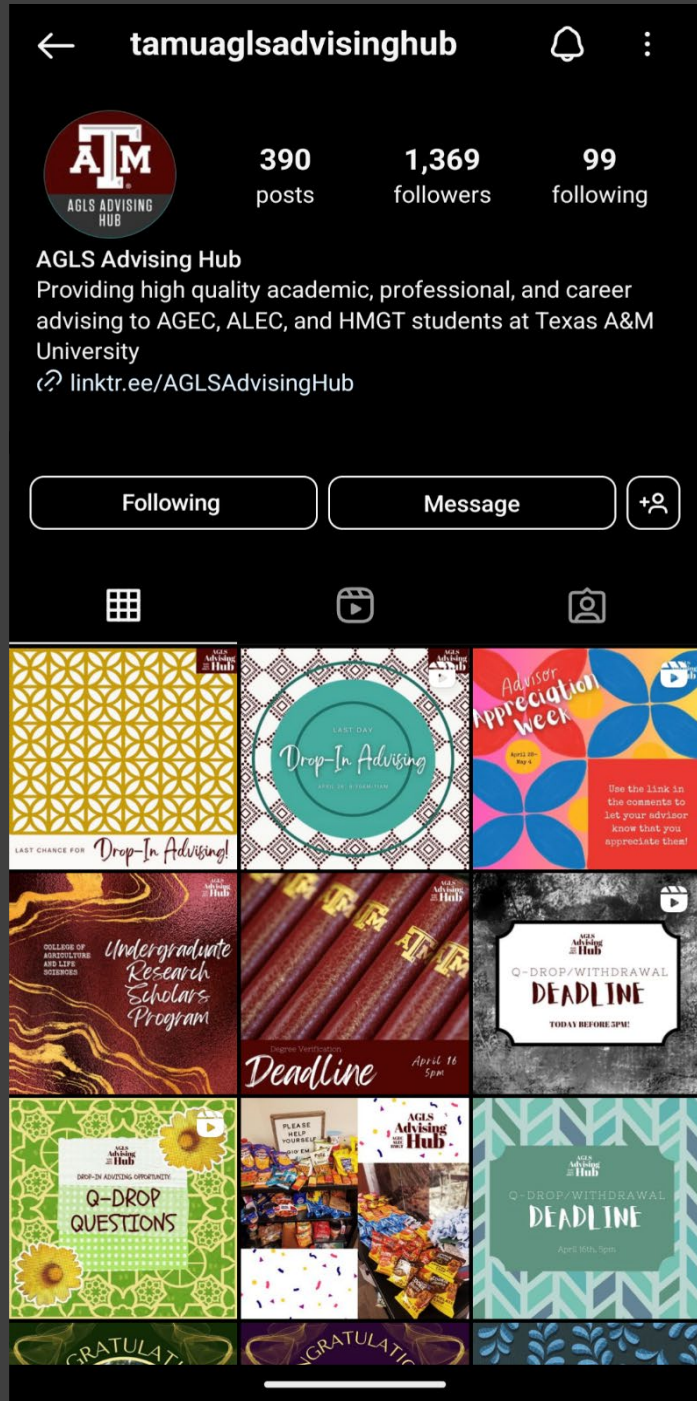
tamuaglsadvisinghub

ATM
AGLS ADVISING HUB

390
posts

1,369
followers

99
following

AGLS Advising Hub
Providing high quality academic, professional, and career advising to AGEC, ALEC, and HMGT students at Texas A&M University
linktr.ee/AGLSAdvisingHub

Following

Message

AGLS Advising Hub
LAST CHANCE FOR Drop-In Advising!

AGLS Advising Hub
LAST DAY
Drop-In Advising
APRIL 29 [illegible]

Advisor Appreciation Week
April 29 - May 4
Use the link in the comments to let your advisor know that you appreciate them!

AGLS Advising Hub
COLLEGE OF AGRICULTURE AND LIFE SCIENCES
Undergraduate Research Scholars Program

AGLS Advising Hub
Degree Verification
Deadline
April 16
5pm

AGLS Advising Hub
Q-DROP/WITHDRAWAL
DEADLINE
TODAY BEFORE 5PM!

AGLS Advising Hub
DROP-IN ADVISING OPPORTUNITY
Q-DROP QUESTIONS

PLEASE HELP YOURSELF
AGLS Advising Hub

AGLS Advising Hub
Q-DROP/WITHDRAWAL
DEADLINE
April 16th, 5pm

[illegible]GRATULA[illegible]

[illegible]NGRATULATI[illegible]